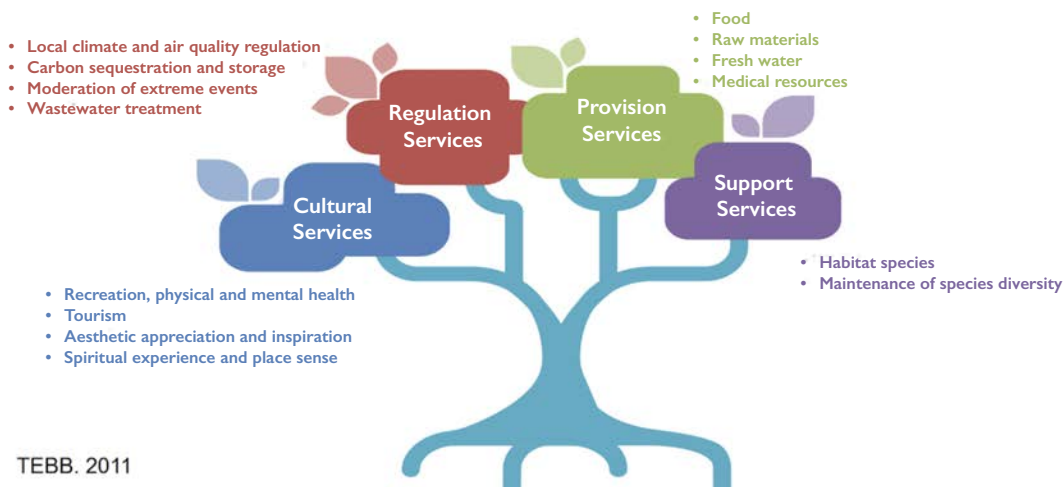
• Local climate and air quality regulation
• Carbon sequestration and storage
• Moderation of extreme events
• Wastewater treatment

• Food
• Raw materials
• Fresh water
• Medical resources

Regulation Services

Provision Services

Cultural Services

Support Services

• Habitat species
• Maintenance of species diversity

• Recreation, physical and mental health
• Tourism
• Aesthetic appreciation and inspiration
• Spiritual experience and place sense

TEBB. 2011